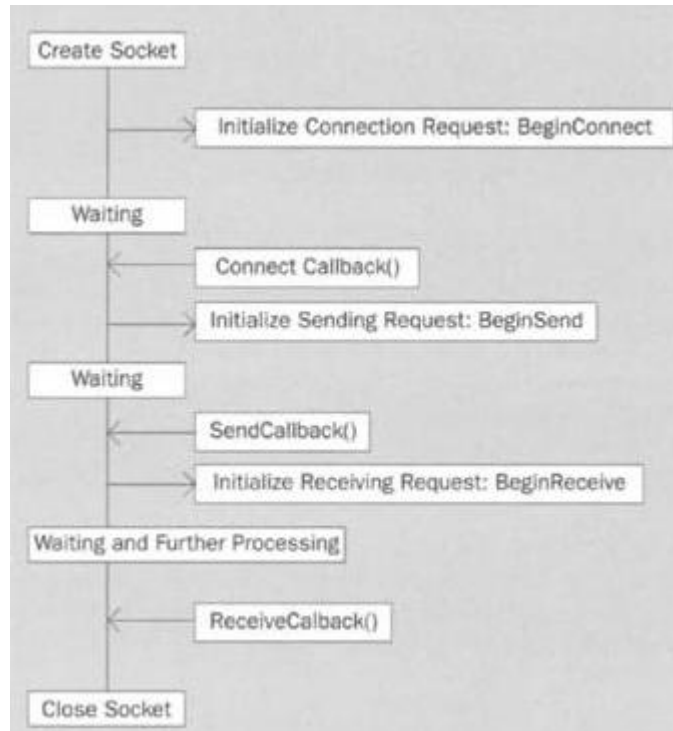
Create Socket

Initialize Connection Request: BeginConnect

Waiting

Connect Callback()

Initialize Sending Request: BeginSend

Waiting

SendCallback()

Initialize Receiving Request: BeginReceive

Waiting and Further Processing

ReceiveCalback()

Close Socket